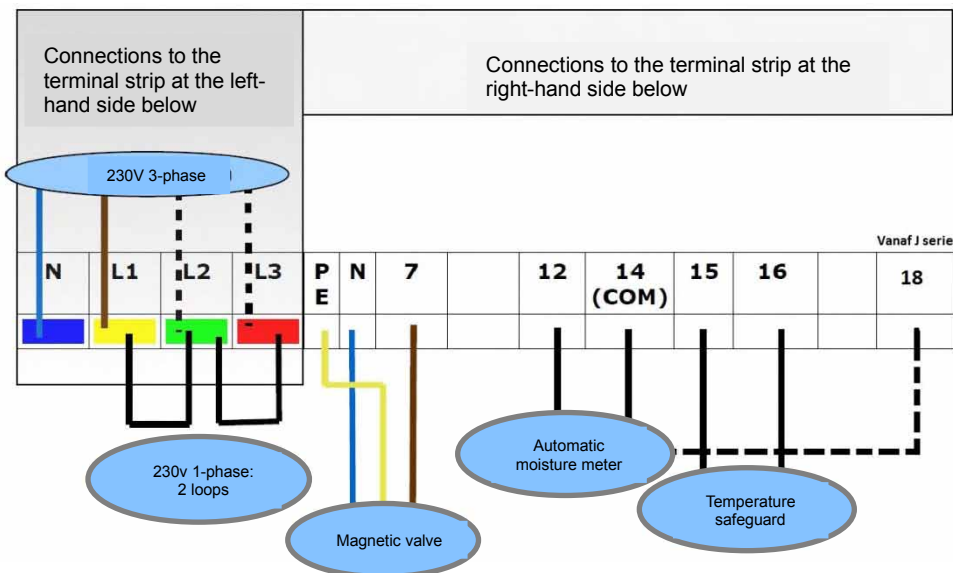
Connections to the terminal strip at the left-hand side below

Connections to the terminal strip at the right-hand side below

230V 3-phase

Vanaf J serie

| N | L1 | L2 | L3 | PE | N | 7 | | 12 | 14 (COM) | 15 | 16 | | 18 |
|---|---|---|---|---|---|---|---|---|---|---|---|---|---|

230v 1-phase: 2 loops

Automatic moisture meter

Temperature safeguard

Magnetic valve